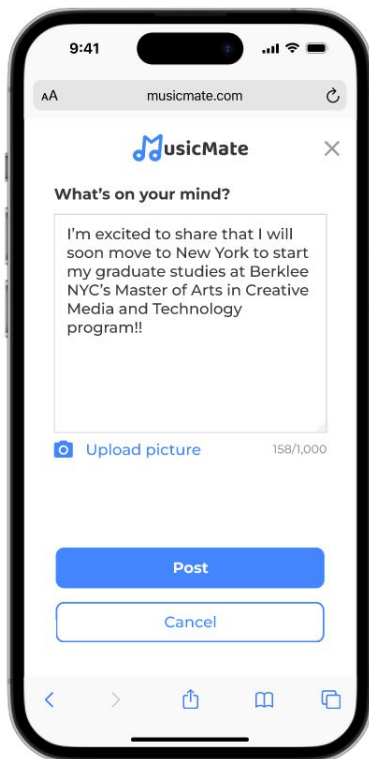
9:41

AA musicmate.com

MusicMate

What's on your mind?

I'm excited to share that I will soon move to New York to start my graduate studies at Berklee NYC's Master of Arts in Creative Media and Technology program!!

Upload picture 158/1,000

Post

Cancel